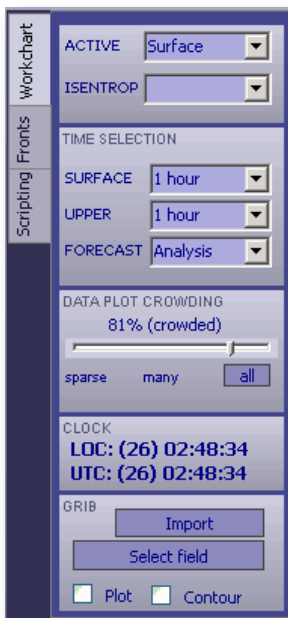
Workchart
Fronts
Scripting

ACTIVE Surface
ISENTROP

TIME SELECTION
SURFACE 1 hour
UPPER 1 hour
FORECAST Analysis

DATA PLOT CROWDING
81% (crowded)
sparse many all

CLOCK
LOC: (26) 02:48:34
UTC: (26) 02:48:34

GRIB
Import
Select field
Plot Contour